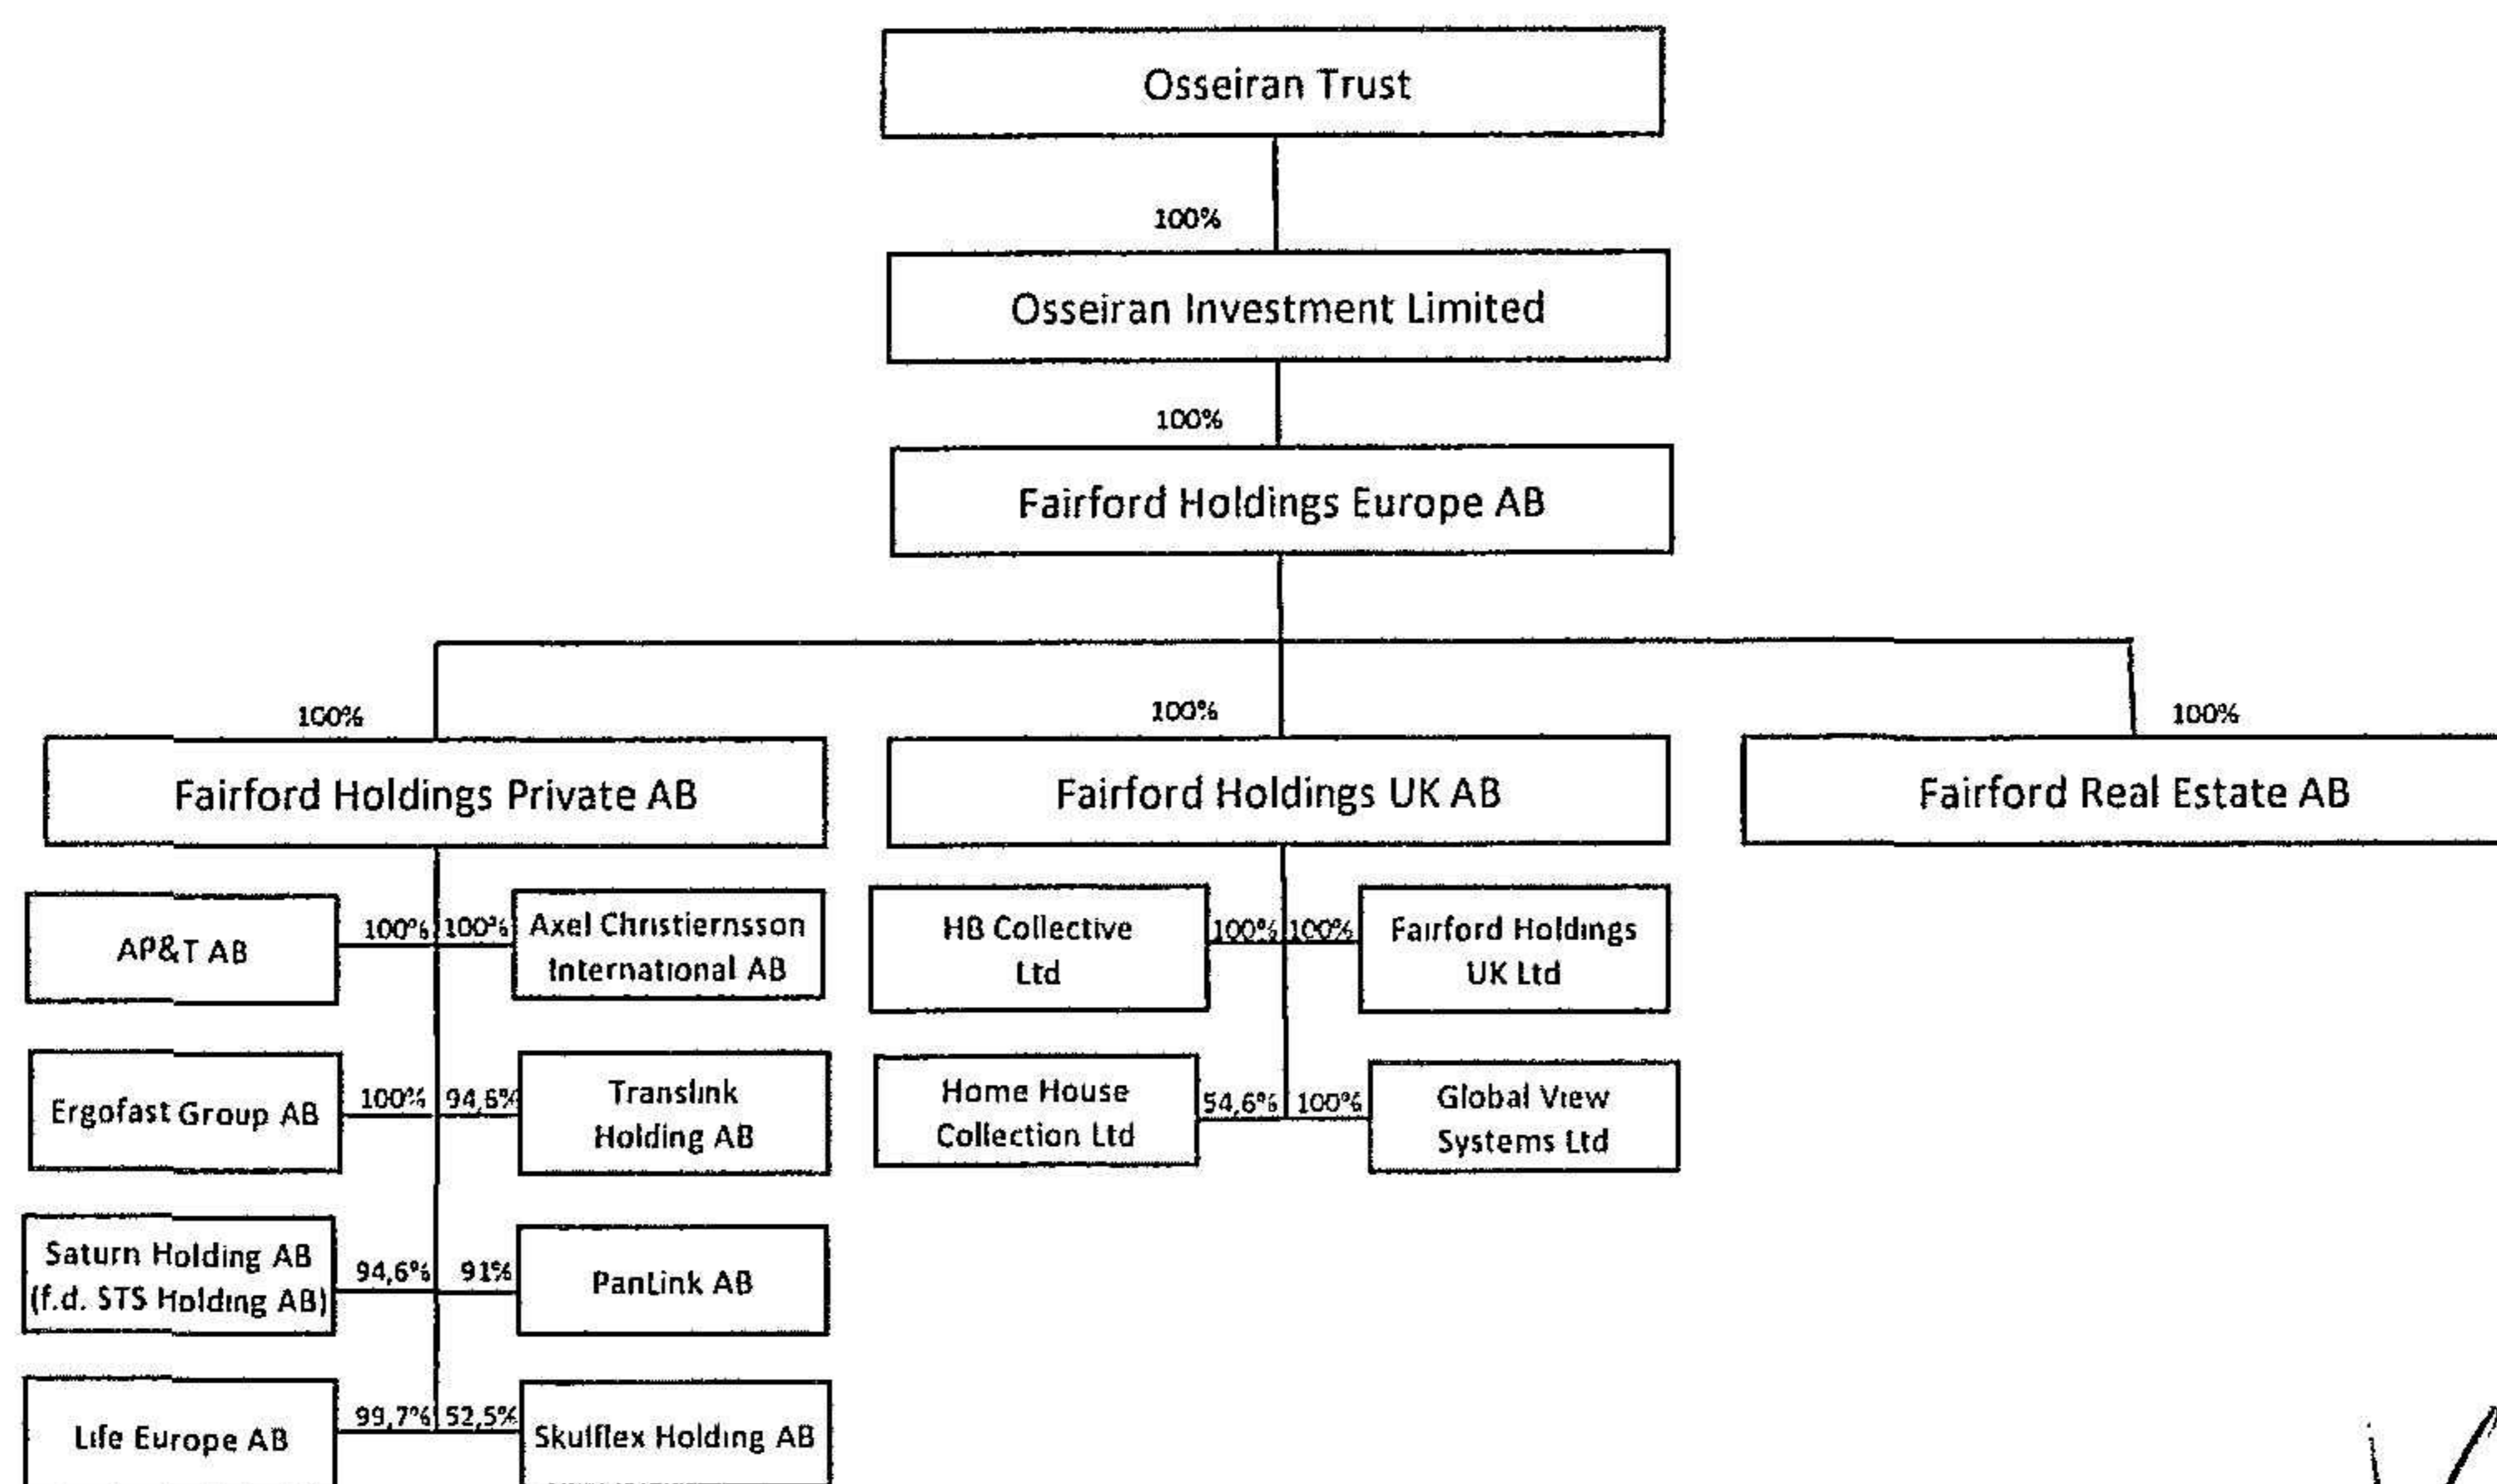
Osseiran Trust

100%

Osseiran Investment Limited

100%

Fairford Holdings Europe AB

100%

Fairford Holdings Private AB

100%

Fairford Holdings UK AB

100%

Fairford Real Estate AB

AP&T AB

100%

100%

Axel Christiernsson International AB

Ergofast Group AB

100%

94,6%

Translink Holding AB

Saturn Holding AB (f.d. STS Holding AB)

94,6%

91%

PanLink AB

Life Europe AB

99,7%

52,5%

Skulflex Holding AB

HB Collective Ltd

100%

100%

Fairford Holdings UK Ltd

Home House Collection Ltd

54,6%

100%

Global View Systems Ltd